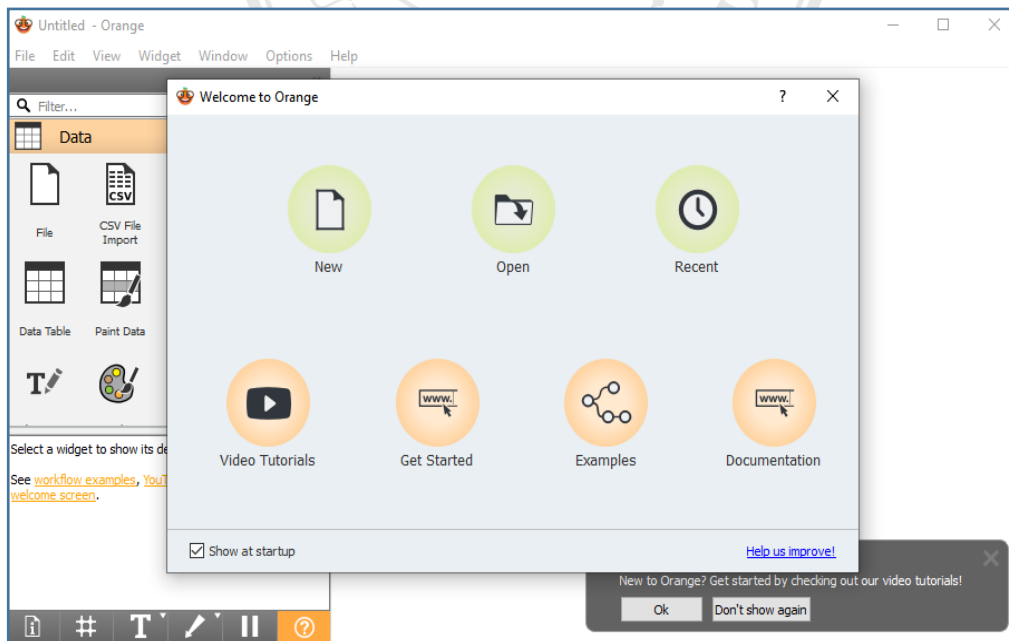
Untitled - Orange

File Edit View Widget Window Options Help

Filter...

Data

File

CSV File Import

Data Table

Paint Data

Select a widget to show its de

See workflow examples, YouT welcome screen.

Welcome to Orange

?

New

Open

Recent

Video Tutorials

Get Started

Examples

Documentation

Show at startup

Help us improve!

New to Orange? Get started by checking out our video tutorials!

Ok

Don't show again